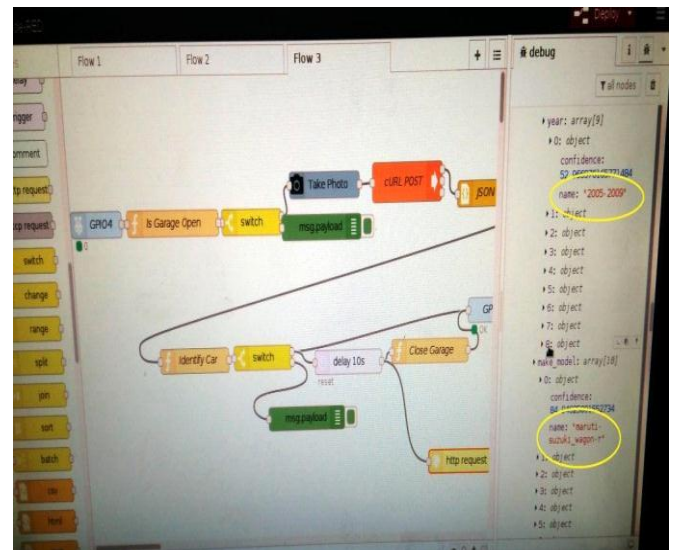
Deploy

Flow 1
Flow 2
Flow 3
+
≡

debug
all nodes

delay
trigger
comment
http request
tcp request
switch
change
range
split
join
sort
batch
csv
html

GPIO4
Is Garage Open
switch
Take Photo
cURL POST
JSON
msg.payload

Identify Car
switch
delay 10s
reset
Close Garage
GP
OK
msg.payload
http request

year: array[9]
0: object
confidence: 52.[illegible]
name: "2005-2009"
1: object
2: object
3: object
4: object
5: object
6: object
7: object
8: object
make_model: array[18]
0: object
confidence: 84.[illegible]
name: "maruti-suzuki_wagon-r"
1: object
2: object
3: object
4: object
5: object